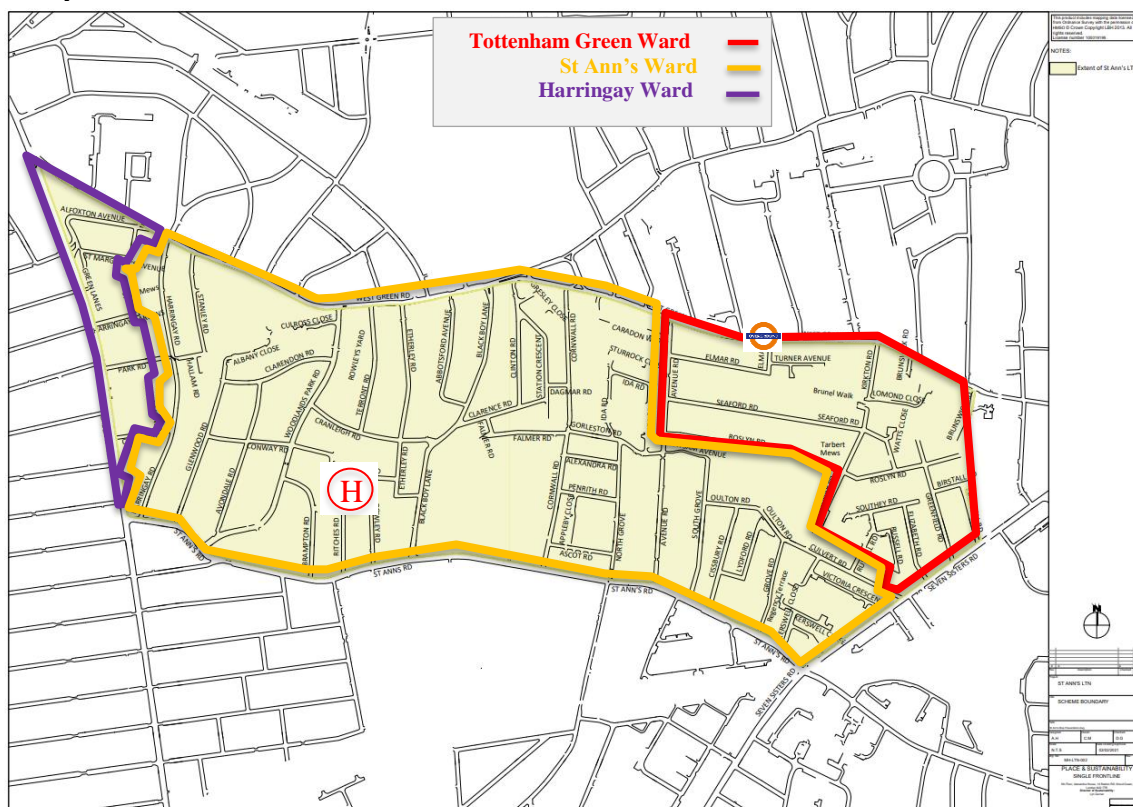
Tottenham Green Ward
St Ann's Ward
Harringay Ward

NOTES:
Extent of St Ann's LT

ALFOXTON AVENUE
ST MARG
AVENUE
Mews
ARRINGAY
PARK RD
HARRINGAY RD
STANLEY RD
HALLAM RD
WEST GREEN RD
CULROSS CLOSE
ALBANY CLOSE
CLARENDON RD
ROWLEYS YARD
ETHERLEY RD
ABBOTSFORD AVENUE
BLACK BOY LANE
CLINTON RD
STATION CRESCENT
CORNWALL RD
CARADON
STURROCK CL
IDA RD
DAGMAR RD
CLARENCE RD
FALMER RD
GORLESTON RD
FALMER RD
ALEXANDRA RD
PENRITH RD
ASCOT RD
NORTH GROVE
AVENUE RD
SOUTH GROVE
CRANLEIGH RD
CONWAY RD
GLENWOOD RD
AVONDALE RD
WOODLANDS PARK RD
BRAMPTON RD
RITCHES RD
ETHERLEY RD
BLACK BOY LANE
ST ANNS RD
ST ANN'S RD
ELMAR RD
TURNER AVENUE
Brunel Walk
KIRKTON RD
LOMOND CLOSE
SEAFORD RD
SEAFORD RD
ROSLYN RD
Tarbert Mews
WATTS CLOSE
ROSLYN RD
BIRSTALL
SOUTHEY RD
ELIZABETH RD
DULTON RD
CISBURY RD
LYDFORD RD
GROVE RD
CULVERT RD
VICTORIA CRESCENT
SEVEN SISTERS RD
SEVEN SISTERS RD
ST ANN'S RD
H

ST ANN'S LTN
SCHEME BOUNDARY
PLACE & SUSTAINABILITY
SINGLE FRONTLINE